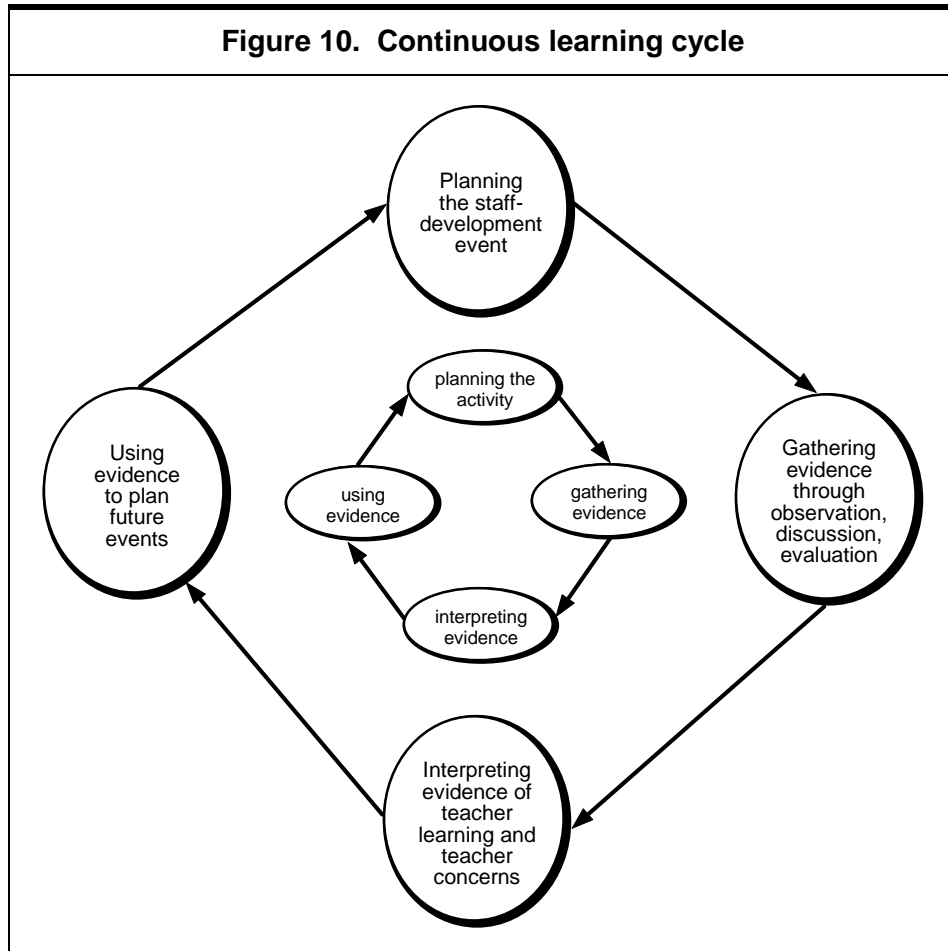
Figure 10. Continuous learning cycle

Planning the staff-development event

Gathering evidence through observation, discussion, evaluation

Interpreting evidence of teacher learning and teacher concerns

Using evidence to plan future events

planning the activity

gathering evidence

interpreting evidence

using evidence